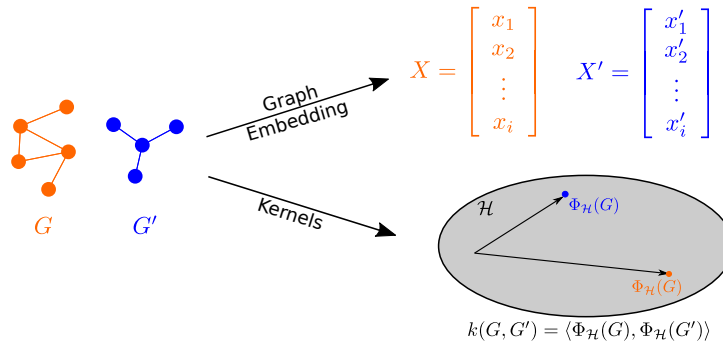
$G$ $G'$

Graph Embedding

$X = \begin{bmatrix} x_1 \\ x_2 \\ \vdots \\ x_i \end{bmatrix}$ $X' = \begin{bmatrix} x'_1 \\ x'_2 \\ \vdots \\ x'_i \end{bmatrix}$

Kernels

$\mathcal{H}$

$\Phi_{\mathcal{H}}(G)$

$\Phi_{\mathcal{H}}(G)$

$k(G, G') = \langle \Phi_{\mathcal{H}}(G), \Phi_{\mathcal{H}}(G') \rangle$